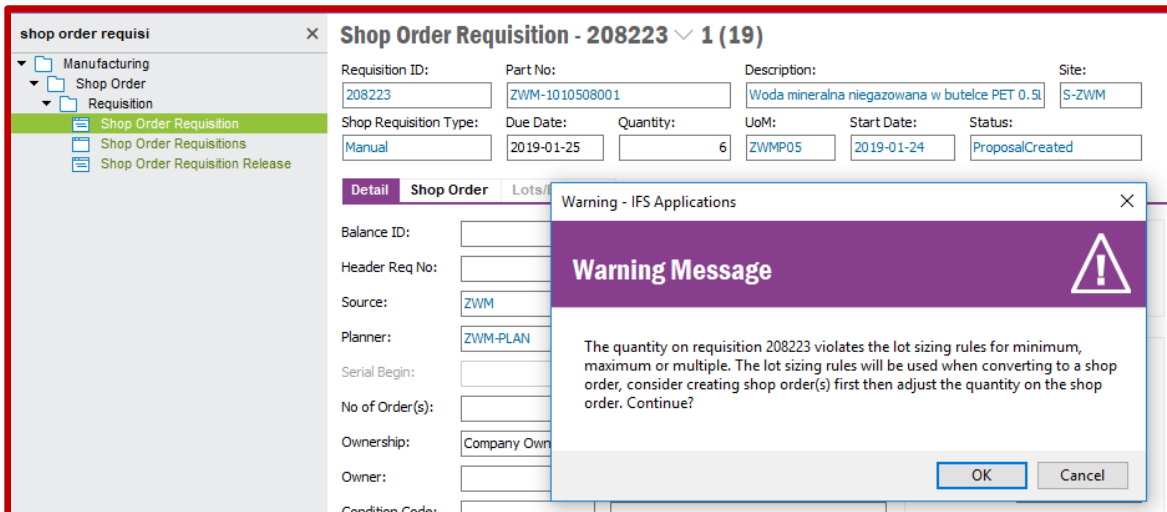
shop order requisi ×

Manufacturing
Shop Order
Requisition
Shop Order Requisition
Shop Order Requisitions
Shop Order Requisition Release

Shop Order Requisition - 208223 ∨ 1 (19)

| Requisition ID: | Part No: | Description: | Site: |
|---|---|---|---|
| 208223 | ZWM-1010508001 | Woda mineralna niegazowana w butelce PET 0.5l | S-ZWM |

| Shop Requisition Type: | Due Date: | Quantity: | UoM: | Start Date: | Status: |
|---|---|---|---|---|---|
| Manual | 2019-01-25 | 6 | ZWMP05 | 2019-01-24 | ProposalCreated |

Detail | Shop Order | Lots/B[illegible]

Balance ID:
Header Req No:
Source: ZWM
Planner: ZWM-PLAN
Serial Begin:
No of Order(s):
Ownership: Company Own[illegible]
Owner:
Condition Code:

Warning - IFS Applications ×

Warning Message

The quantity on requisition 208223 violates the lot sizing rules for minimum, maximum or multiple. The lot sizing rules will be used when converting to a shop order, consider creating shop order(s) first then adjust the quantity on the shop order. Continue?

OK | Cancel